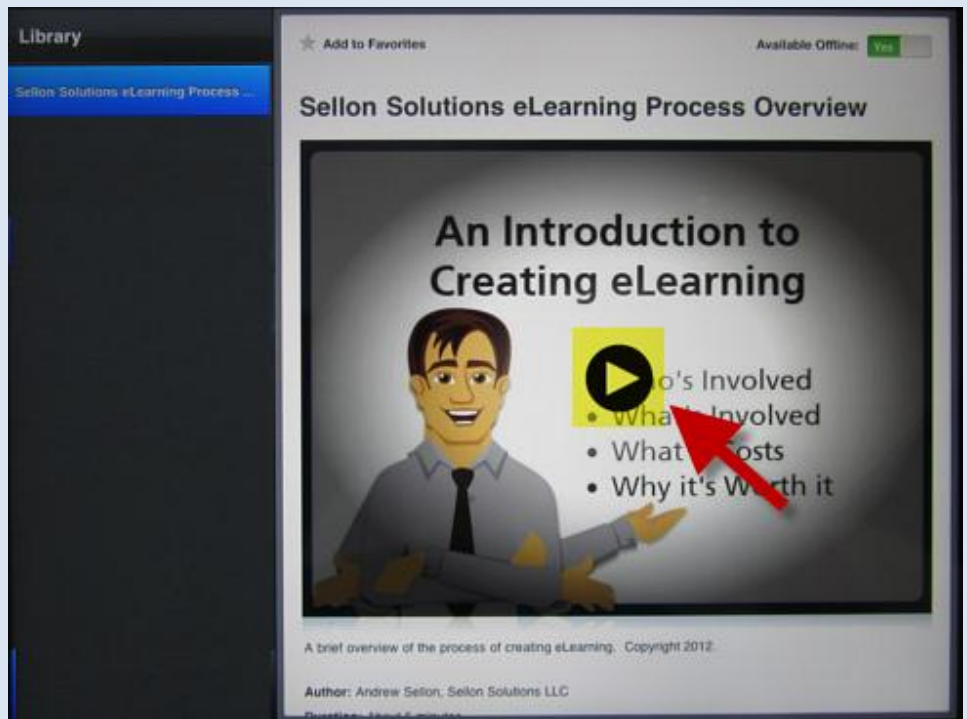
Library

Sellon Solutions eLearning Process ...

Add to Favorites

Available Offline: Yes

Sellon Solutions eLearning Process Overview

An Introduction to Creating eLearning

- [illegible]o's Involved
- Wha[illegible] Involved
- What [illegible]osts
- Why it's W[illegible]th it

A brief overview of the process of creating eLearning. Copyright 2012

Author: Andrew Sellon, Sellon Solutions LLC

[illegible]